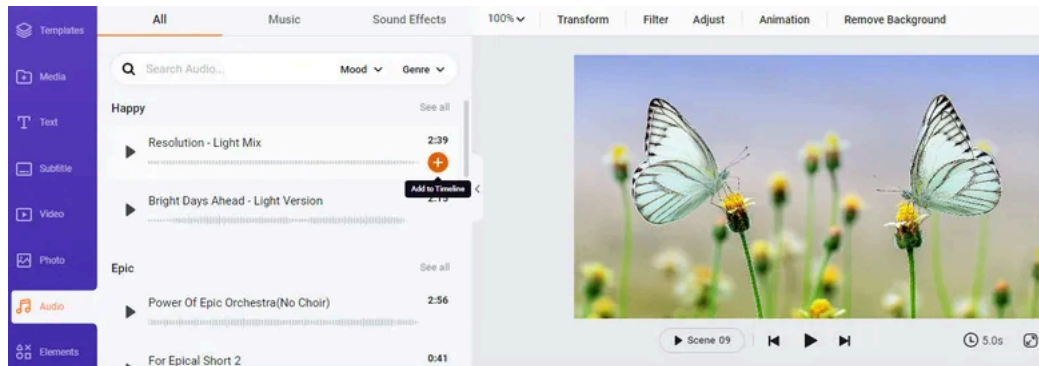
Templates
Media
Text
Subtitle
Video
Photo
Audio
Elements

All
Music
Sound Effects

Search Audio...
Mood
Genre

Happy
See all
Resolution - Light Mix
2:39
Add to Timeline
Bright Days Ahead - Light Version
2:1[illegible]

Epic
See all
Power Of Epic Orchestra(No Choir)
2:56
For Epical Short 2
0:41

100%
Transform
Filter
Adjust
Animation
Remove Background

Scene 09
5.0s